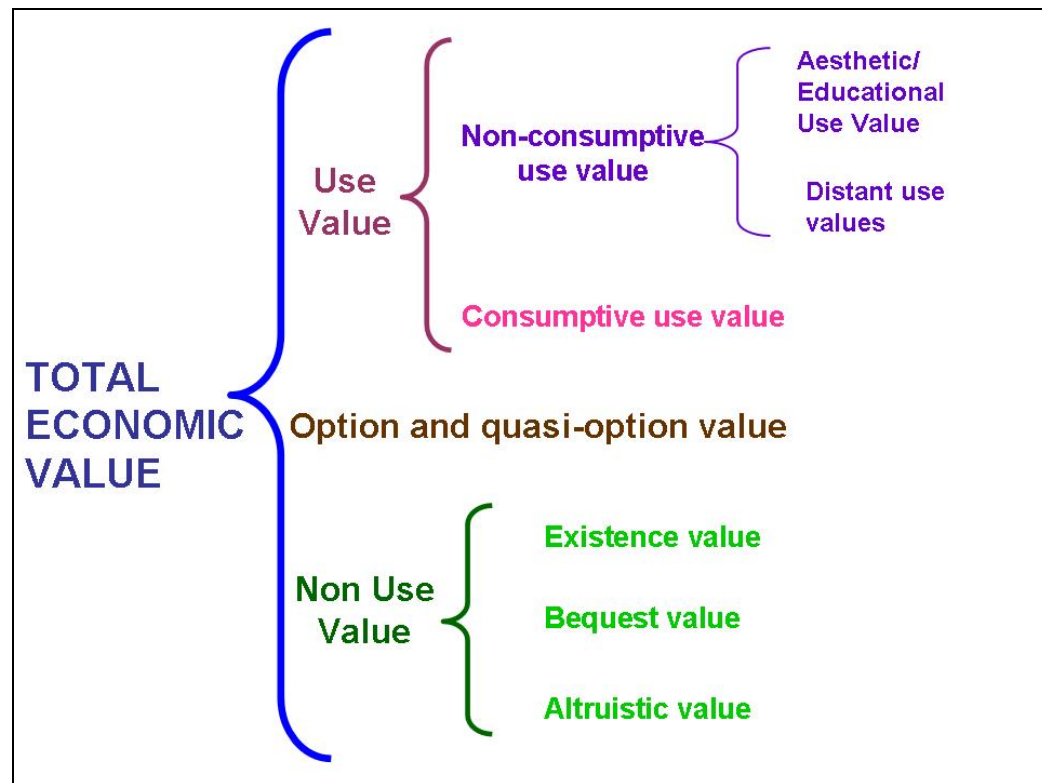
TOTAL ECONOMIC VALUE

Use Value

Non-consumptive use value

Aesthetic/ Educational Use Value

Distant use values

Consumptive use value

Option and quasi-option value

Non Use Value

Existence value

Bequest value

Altruistic value